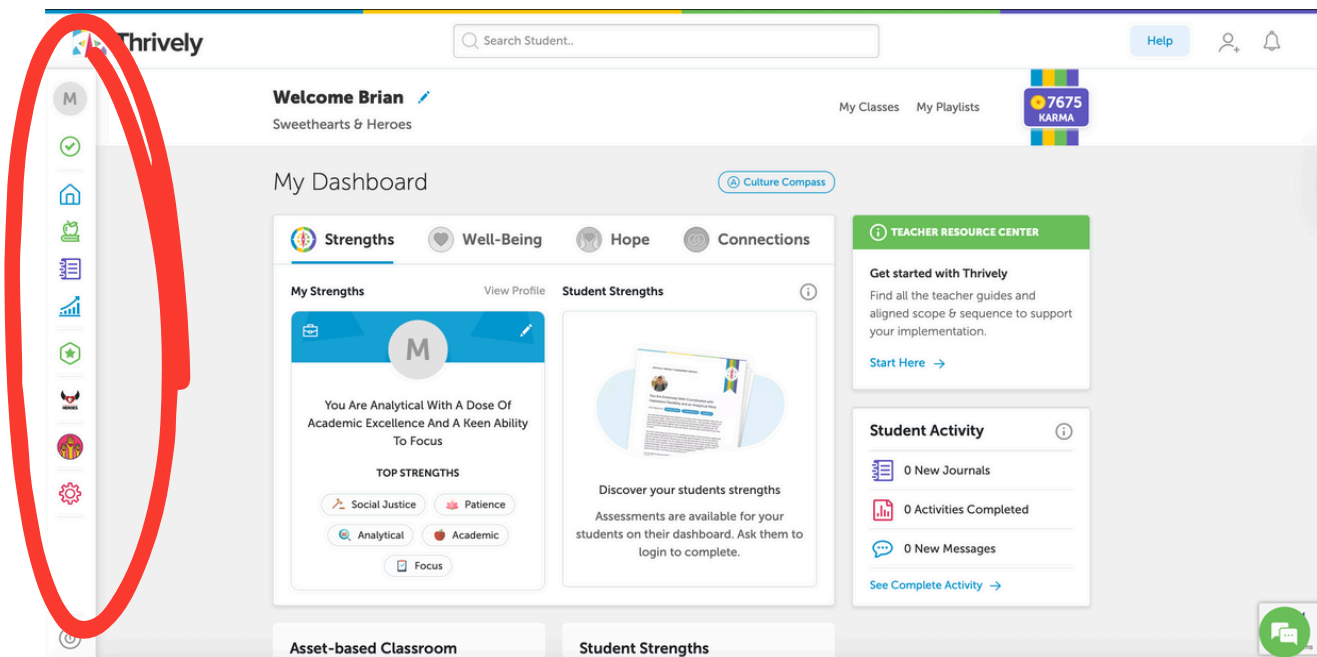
Thrively

Search Student..

Help

M

HEROES

Welcome Brian
Sweethearts & Heroes

My Classes My Playlists

7675
KARMA

My Dashboard

Culture Compass

Strengths Well-Being Hope Connections

My Strengths View Profile

M

You Are Analytical With A Dose Of Academic Excellence And A Keen Ability To Focus

TOP STRENGTHS

Social Justice Patience Analytical Academic Focus

Student Strengths

Discover your students strengths

Assessments are available for your students on their dashboard. Ask them to login to complete.

TEACHER RESOURCE CENTER

Get started with Thrively

Find all the teacher guides and aligned scope & sequence to support your implementation.

Start Here →

Student Activity

0 New Journals

0 Activities Completed

0 New Messages

See Complete Activity →

Asset-based Classroom

Student Strengths